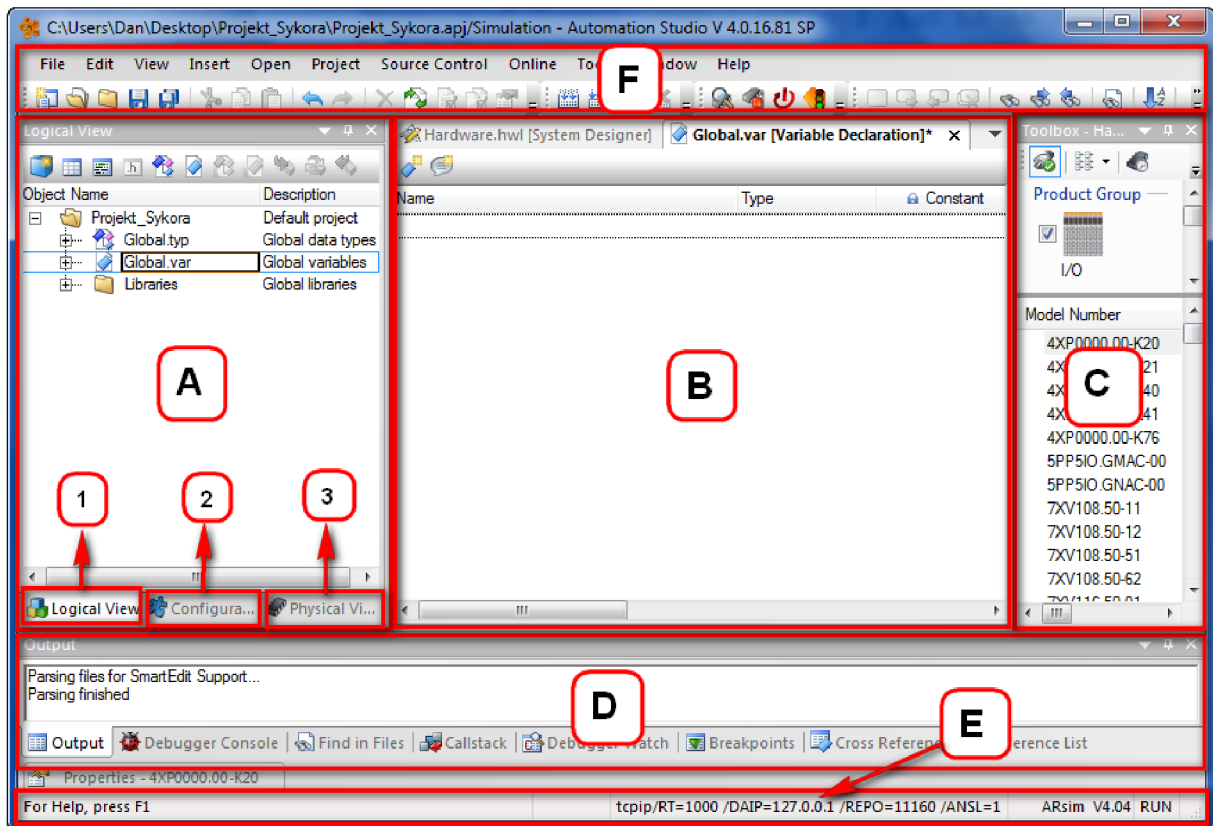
C:\Users\Dan\Desktop\Projekt_Sykora\Projekt_Sykora.apj/Simulation - Automation Studio V 4.0.16.81 SP

File Edit View Insert Open Project Source Control Online Too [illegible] ndow Help

F

Logical View

Object Name | Description
Projekt_Sykora | Default project
Global.typ | Global data types
Global.var | Global variables
Libraries | Global libraries

A

1 2 3

Logical View | Configura... | Physical Vi...

Hardware.hwl [System Designer] | Global.var [Variable Declaration]*

Name | Type | Constant

B

Toolbox - Ha...

Product Group

I/O

Model Number
4XP0000.00-K20
4X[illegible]21
4X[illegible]40
4X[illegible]41
4XP0000.00-K76
5PP5IO.GMAC-00
5PP5IO.GNAC-00
7XV108.50-11
7XV108.50-12
7XV108.50-51
7XV108.50-62

C

Output

Parsing files for SmartEdit Support...
Parsing finished

D

E

Output | Debugger Console | Find in Files | Callstack | Debugger Watch | Breakpoints | Cross Referen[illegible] | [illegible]erence List

Properties - 4XP0000.00-K20

For Help, press F1 | tcpip/RT=1000 /DAIP=127.0.0.1 /REPO=11160 /ANSL=1 | ARsim V4.04 | RUN